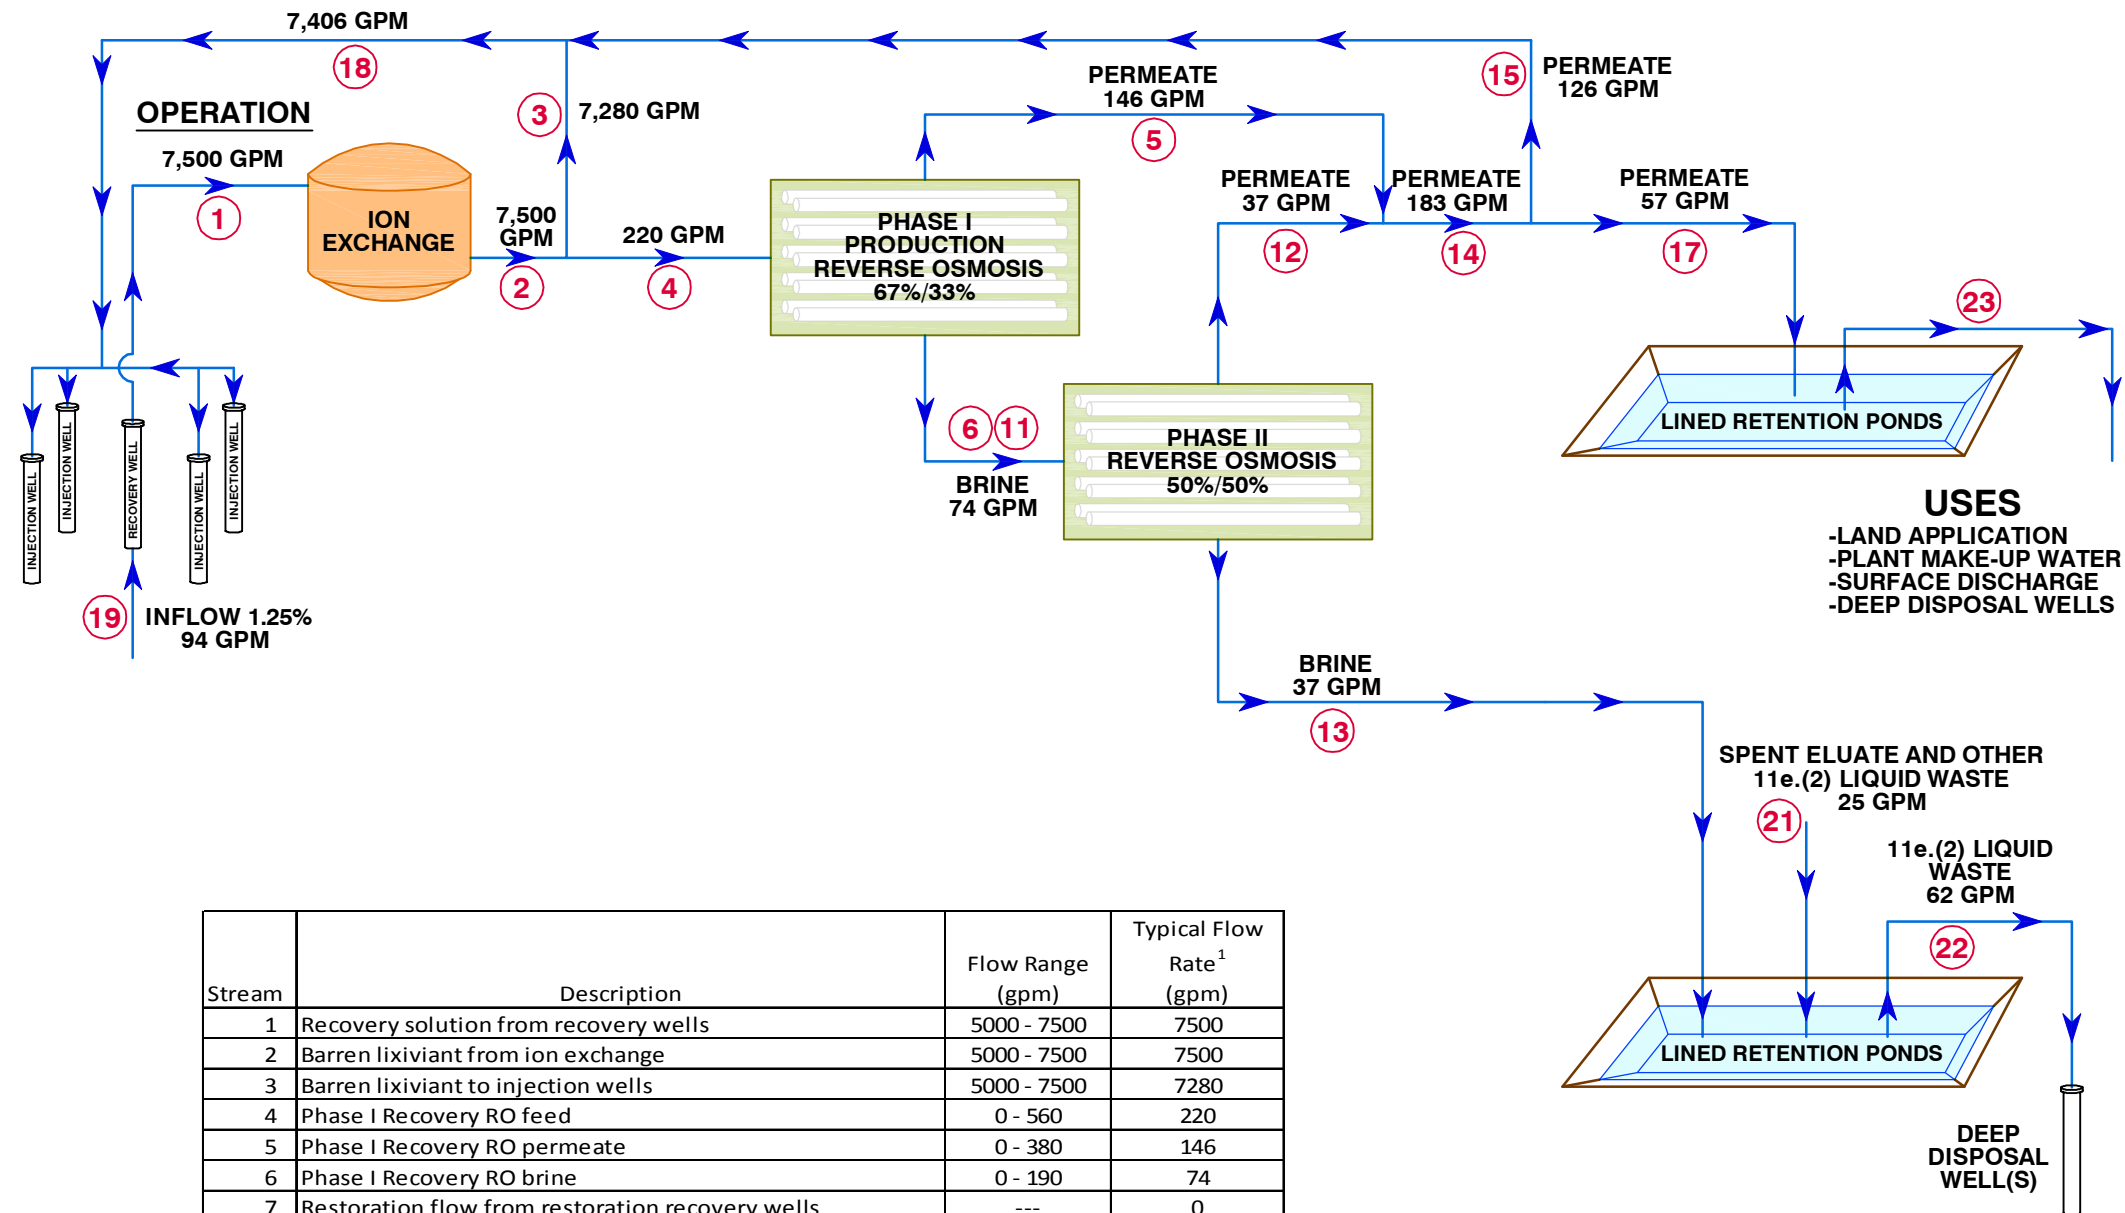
7,406 GPM

18

OPERATION

3

7,280 GPM

PERMEATE
146 GPM

5

15

PERMEATE
126 GPM

7,500 GPM

1

ION EXCHANGE

7,500 GPM

2

220 GPM

4

PHASE I PRODUCTION REVERSE OSMOSIS 67%/33%

PERMEATE
37 GPM

12

PERMEATE
183 GPM

14

PERMEATE
57 GPM

17

23

LINED RETENTION PONDS

INJECTION WELL

INJECTION WELL

RECOVERY WELL

INJECTION WELL

INJECTION WELL

6 11

BRINE
74 GPM

PHASE II REVERSE OSMOSIS 50%/50%

USES
-LAND APPLICATION
-PLANT MAKE-UP WATER
-SURFACE DISCHARGE
-DEEP DISPOSAL WELLS

19

INFLOW 1.25%
94 GPM

BRINE
37 GPM

13

SPENT ELUATE AND OTHER 11e.(2) LIQUID WASTE 25 GPM

21

11e.(2) LIQUID WASTE 62 GPM

22

LINED RETENTION PONDS

DEEP DISPOSAL WELL(S)

| Stream | Description | Flow Range (gpm) | Typical Flow Rate$^1$ (gpm) |
|---|---|---|---|
| 1 | Recovery solution from recovery wells | 5000 - 7500 | 7500 |
| 2 | Barren lixiviant from ion exchange | 5000 - 7500 | 7500 |
| 3 | Barren lixiviant to injection wells | 5000 - 7500 | 7280 |
| 4 | Phase I Recovery RO feed | 0 - 560 | 220 |
| 5 | Phase I Recovery RO permeate | 0 - 380 | 146 |
| 6 | Phase I Recovery RO brine | 0 - 190 | 74 |
| 7 | Restoration flow from restoration recovery wells | --- | 0 |